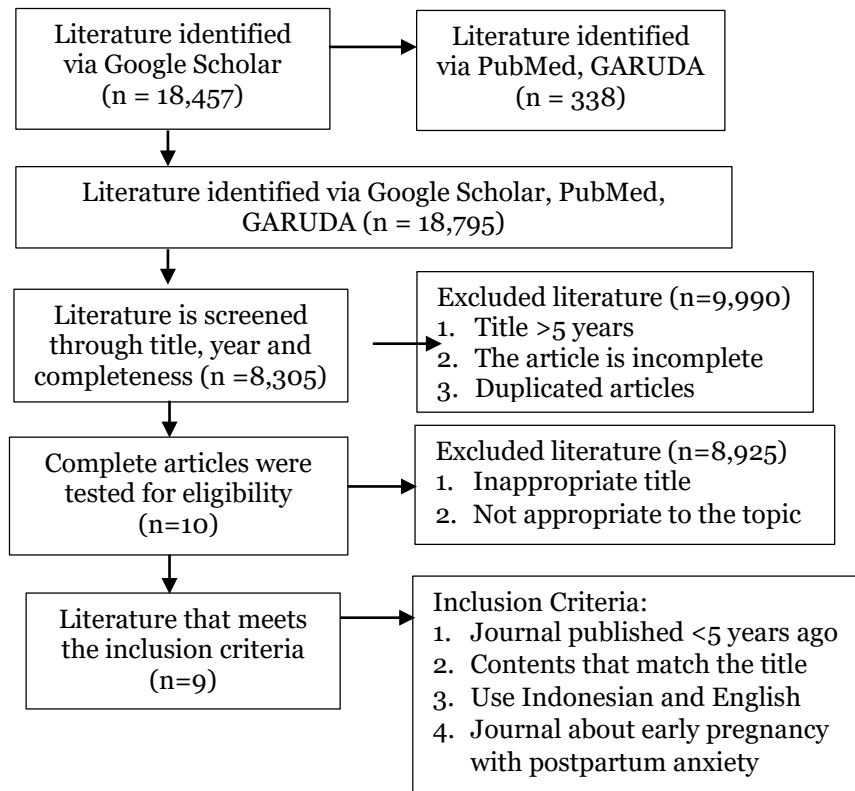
Literature identified via Google Scholar (n = 18,457)

Literature identified via PubMed, GARUDA (n = 338)

Literature identified via Google Scholar, PubMed, GARUDA (n = 18,795)

Literature is screened through title, year and completeness (n =8,305)

Excluded literature (n=9,990)
1. Title >5 years
2. The article is incomplete
3. Duplicated articles

Complete articles were tested for eligibility (n=10)

Excluded literature (n=8,925)
1. Inappropriate title
2. Not appropriate to the topic

Literature that meets the inclusion criteria (n=9)

Inclusion Criteria:
1. Journal published <5 years ago
2. Contents that match the title
3. Use Indonesian and English
4. Journal about early pregnancy with postpartum anxiety